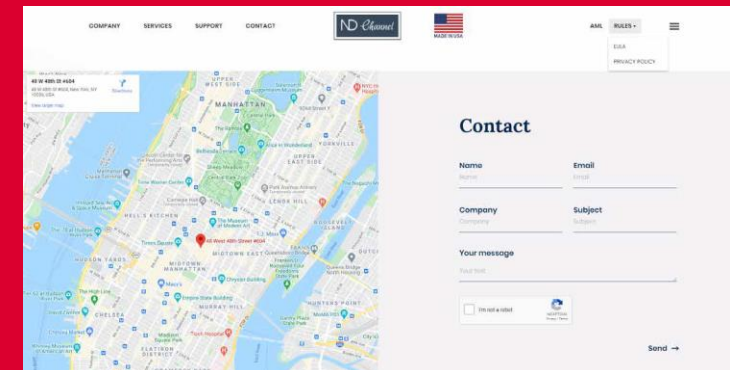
COMPANY SERVICES SUPPORT CONTACT

ND Channel

MADE IN USA

AML RULES ▾

EULA

PRIVACY POLICY

40 W 40th St #604
40 W 40th St #604, New York, NY 10018, USA
View larger map

Directions

MANHATTAN

UPPER WEST SIDE

UPPER EAST SIDE

HELL'S KITCHEN

MIDTOWN MANHATTAN

MIDTOWN EAST

LENOX HILL

YORKVILLE

HUDSON YARDS

CHELSEA

GRAMERCY PARK

FLATIRON DISTRICT

HUNTERS POINT

The Museum of Modern Art

Times Square

40 West 40th Street #604

Empire State Building

Chrysler Building

Macy's

Central Park

Contact

Name
Name

Email
Email

Company
Company

Subject
Subject

Your message
Your text

I'm not a robot

reCAPTCHA

Send →